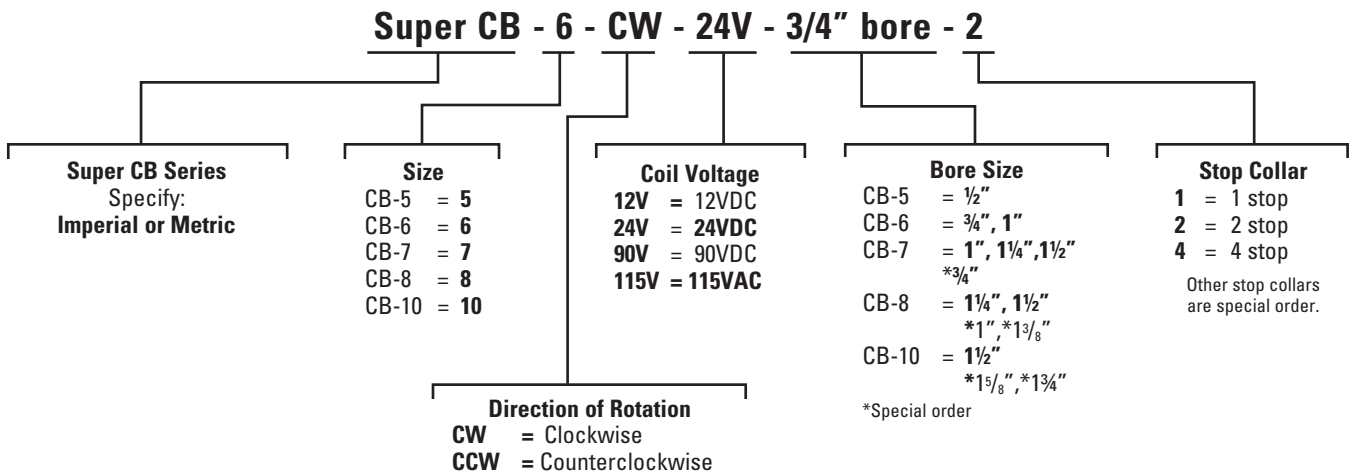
Super CB - 6 - CW - 24V - 3/4" bore - 2

Super CB Series
Specify:
Imperial or Metric

Size
CB-5 = 5
CB-6 = 6
CB-7 = 7
CB-8 = 8
CB-10 = 10

Coil Voltage
12V = 12VDC
24V = 24VDC
90V = 90VDC
115V = 115VAC

Bore Size
CB-5 = ½"
CB-6 = ¾", 1"
CB-7 = 1", 1¼",1½"
*¾"
CB-8 = 1¼", 1½"
*1",*1$^3/_8$"
CB-10 = 1½"
*1$^5/_8$",*1¾"
*Special order

Stop Collar
1 = 1 stop
2 = 2 stop
4 = 4 stop
Other stop collars are special order.

Direction of Rotation
CW = Clockwise
CCW = Counterclockwise